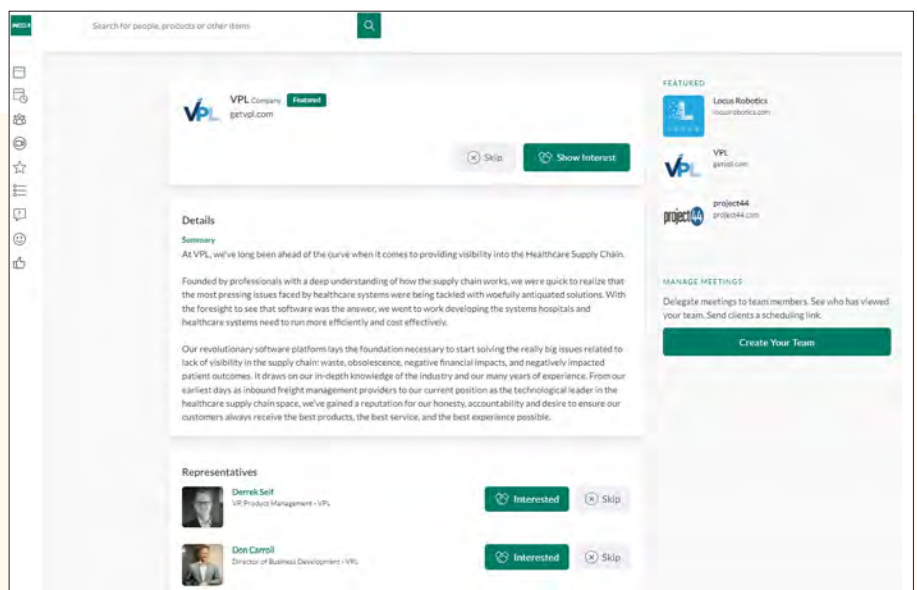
MEDLA

Search for people, products or other items

VPL Company Featured
getvpl.com

Skip
Show Interest

Details

Summary
At VPL, we've long been ahead of the curve when it comes to providing visibility into the Healthcare Supply Chain.

Founded by professionals with a deep understanding of how the supply chain works, we were quick to realize that the most pressing issues faced by healthcare systems were being tackled with woefully antiquated solutions. With the foresight to see that software was the answer, we went to work developing the systems hospitals and healthcare systems need to run more efficiently and cost effectively.

Our revolutionary software platform lays the foundation necessary to start solving the really big issues related to lack of visibility in the supply chain: waste, obsolescence, negative financial impacts, and negatively impacted patient outcomes. It draws on our in-depth knowledge of the industry and our many years of experience. From our earliest days as inbound freight management providers to our current position as the technological leader in the healthcare supply chain space, we've gained a reputation for our honesty, accountability and desire to ensure our customers always receive the best products, the best service, and the best experience possible.

Representatives

Derrek Self
VP, Product Management - VPL
Interested
Skip

Don Carroll
Director of Business Development - VPL
Interested
Skip

FEATURED

Locus Robotics
locusrobotics.com

VPL
getvpl.com

project44
project44.com

MANAGE MEETINGS
Delegate meetings to team members. See who has viewed your team. Send clients a scheduling link.

Create Your Team